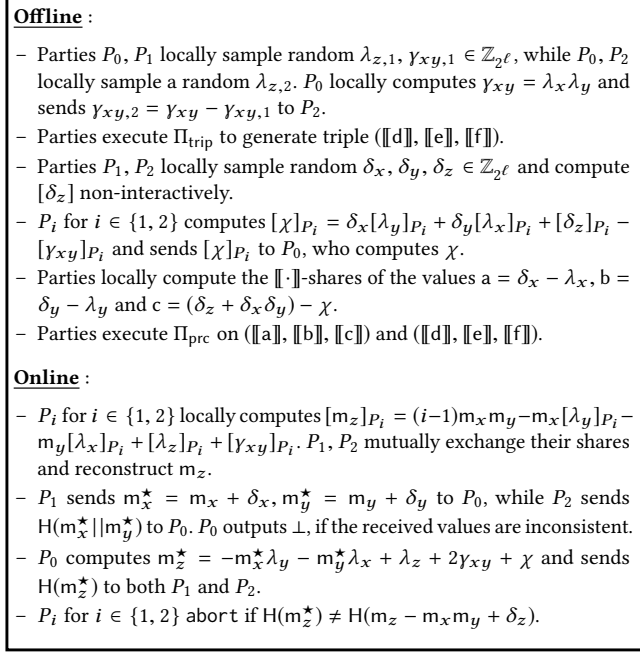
**Offline** :

– Parties $P_0$, $P_1$ locally sample random $\lambda_{z,1}, \gamma_{xy,1} \in \mathbb{Z}_{2^\ell}$, while $P_0$, $P_2$ locally sample a random $\lambda_{z,2}$. $P_0$ locally computes $\gamma_{xy} = \lambda_x \lambda_y$ and sends $\gamma_{xy,2} = \gamma_{xy} - \gamma_{xy,1}$ to $P_2$.
– Parties execute $\Pi_{\text{trip}}$ to generate triple $([\![\mathsf{d}]\!], [\![\mathsf{e}]\!], [\![\mathsf{f}]\!])$.
– Parties $P_1$, $P_2$ locally sample random $\delta_x, \delta_y, \delta_z \in \mathbb{Z}_{2^\ell}$ and compute $[\delta_z]$ non-interactively.
– $P_i$ for $i \in \{1, 2\}$ computes $[\chi]_{P_i} = \delta_x[\lambda_y]_{P_i} + \delta_y[\lambda_x]_{P_i} + [\delta_z]_{P_i} - [\gamma_{xy}]_{P_i}$ and sends $[\chi]_{P_i}$ to $P_0$, who computes $\chi$.
– Parties locally compute the $[\![\cdot]\!]$-shares of the values $\mathsf{a} = \delta_x - \lambda_x$, $\mathsf{b} = \delta_y - \lambda_y$ and $\mathsf{c} = (\delta_z + \delta_x\delta_y) - \chi$.
– Parties execute $\Pi_{\text{prc}}$ on $([\![\mathsf{a}]\!], [\![\mathsf{b}]\!], [\![\mathsf{c}]\!])$ and $([\![\mathsf{d}]\!], [\![\mathsf{e}]\!], [\![\mathsf{f}]\!])$.

**Online** :

– $P_i$ for $i \in \{1, 2\}$ locally computes $[\mathsf{m}_z]_{P_i} = (i-1)\mathsf{m}_x\mathsf{m}_y - \mathsf{m}_x[\lambda_y]_{P_i} - \mathsf{m}_y[\lambda_x]_{P_i} + [\lambda_z]_{P_i} + [\gamma_{xy}]_{P_i}$. $P_1$, $P_2$ mutually exchange their shares and reconstruct $\mathsf{m}_z$.
– $P_1$ sends $\mathsf{m}_x^\star = \mathsf{m}_x + \delta_x, \mathsf{m}_y^\star = \mathsf{m}_y + \delta_y$ to $P_0$, while $P_2$ sends $\mathsf{H}(\mathsf{m}_x^\star || \mathsf{m}_y^\star)$ to $P_0$. $P_0$ outputs $\perp$, if the received values are inconsistent.
– $P_0$ computes $\mathsf{m}_z^\star = -\mathsf{m}_x^\star\lambda_y - \mathsf{m}_y^\star\lambda_x + \lambda_z + 2\gamma_{xy} + \chi$ and sends $\mathsf{H}(\mathsf{m}_z^\star)$ to both $P_1$ and $P_2$.
– $P_i$ for $i \in \{1, 2\}$ abort if $\mathsf{H}(\mathsf{m}_z^\star) \neq \mathsf{H}(\mathsf{m}_z - \mathsf{m}_x\mathsf{m}_y + \delta_z)$.